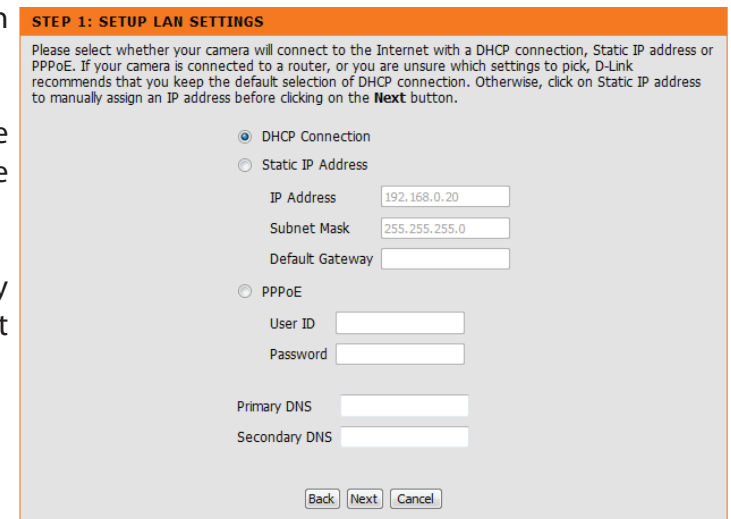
n
e
e
y
t

STEP 1: SETUP LAN SETTINGS

Please select whether your camera will connect to the Internet with a DHCP connection, Static IP address or PPPoE. If your camera is connected to a router, or you are unsure which settings to pick, D-Link recommends that you keep the default selection of DHCP connection. Otherwise, click on Static IP address to manually assign an IP address before clicking on the **Next** button.

DHCP Connection

Static IP Address

IP Address 192.168.0.20

Subnet Mask 255.255.255.0

Default Gateway

PPPoE

User ID

Password

Primary DNS

Secondary DNS

Back Next Cancel